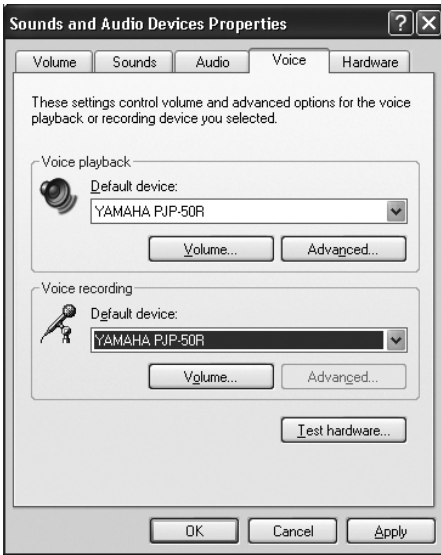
Sounds and Audio Devices Properties

? X

Volume | Sounds | Audio | Voice | Hardware

These settings control volume and advanced options for the voice playback or recording device you selected.

Voice playback

Default device:

YAMAHA PJP-50R

Volume... Advanced...

Voice recording

Default device:

YAMAHA PJP-50R

Volume... Advanced...

Test hardware...

OK Cancel Apply